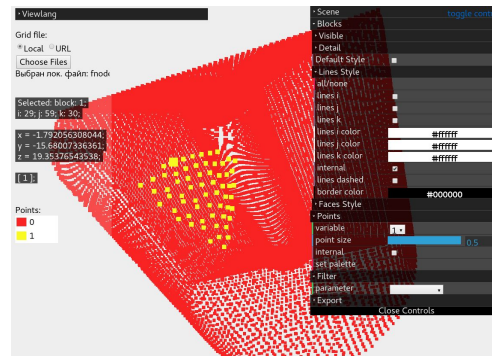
◦ Viewlang

Grid file:
Local URL
Choose Files
Выбран лок. файл: fnod

Selected: block: 1;
i: 29; j: 59; k: 30;

x = -1.792056308044;
y = -15.68007336361;
z = 19.35376543538;

[ 1 ];

Points:
0
1

◦ Scene
toggle cont
◦ Blocks
◦ Visible
◦ Detail
Default Style
◦ Lines Style
all/none
lines i
lines j
lines k
lines i color #ffffff
lines j color #ffffff
lines k color #ffffff
internal
lines dashed
border color #000000
◦ Faces Style
◦ Points
variable 1
point size 0.5
internal
set palette
◦ Filter
parameter
◦ Export
Close Controls